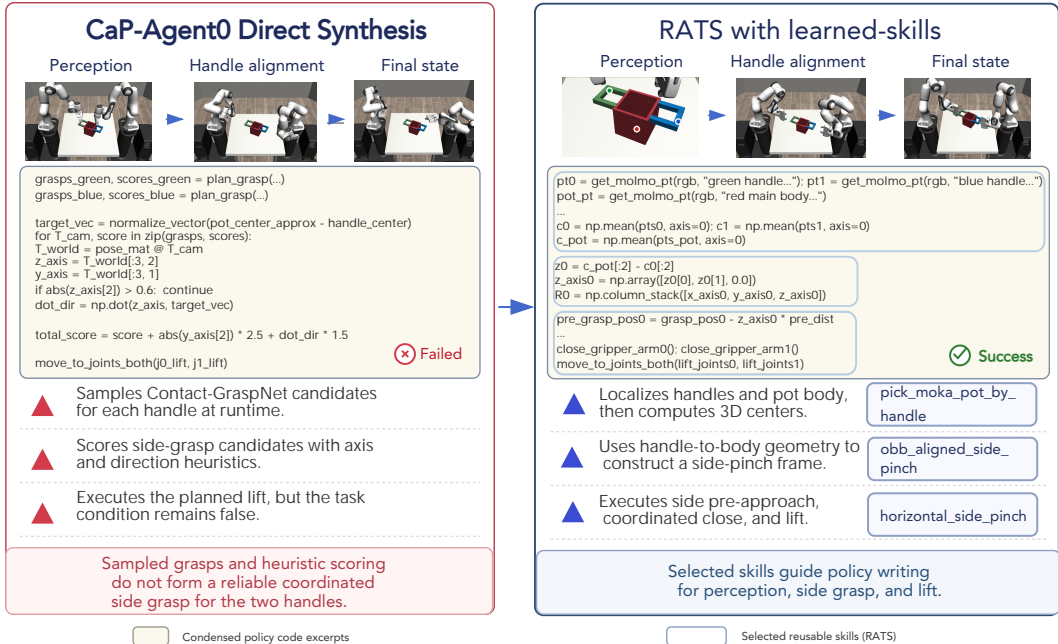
CaP-Agent0 Direct Synthesis

Perception
Handle alignment
Final state

grasps_green, scores_green = plan_grasp(...)
grasps_blue, scores_blue = plan_grasp(...)

target_vec = normalize_vector(pot_center_approx - handle_center)
for T_cam, score in zip(grasps, scores):
T_world = pose_mat @ T_cam
z_axis = T_world[:3, 2]
y_axis = T_world[:3, 1]
if abs(z_axis[2]) > 0.6: continue
dot_dir = np.dot(z_axis, target_vec)

total_score = score + abs(y_axis[2]) * 2.5 + dot_dir * 1.5

move_to_joints_both(j0_lift, j1_lift)

Failed

Samples Contact-GraspNet candidates for each handle at runtime.

Scores side-grasp candidates with axis and direction heuristics.

Executes the planned lift, but the task condition remains false.

Sampled grasps and heuristic scoring do not form a reliable coordinated side grasp for the two handles.

RATS with learned-skills

Perception
Handle alignment
Final state

pt0 = get_molmo_pt(rgb, "green handle..."); pt1 = get_molmo_pt(rgb, "blue handle...")
pot_pt = get_molmo_pt(rgb, "red main body...")
...
c0 = np.mean(pts0, axis=0); c1 = np.mean(pts1, axis=0)
c_pot = np.mean(pts_pot, axis=0)

z0 = c_pot[:2] - c0[:2]
z_axis0 = np.array([z0[0], z0[1], 0.0])
R0 = np.column_stack([x_axis0, y_axis0, z_axis0])

pre_grasp_pos0 = grasp_pos0 - z_axis0 * pre_dist
...
close_gripper_arm0(); close_gripper_arm1()
move_to_joints_both(lift_joints0, lift_joints1)

Success

Localizes handles and pot body, then computes 3D centers.
pick_moka_pot_by_handle

Uses handle-to-body geometry to construct a side-pinch frame.
obb_aligned_side_pinch

Executes side pre-approach, coordinated close, and lift.
horizontal_side_pinch

Selected skills guide policy writing for perception, side grasp, and lift.

Condensed policy code excerpts
Selected reusable skills (RATS)